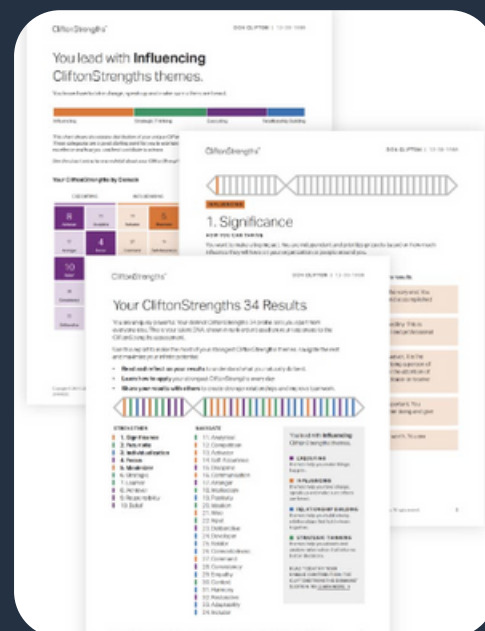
CliftonStrengths

You lead with Influencing CliftonStrengths themes.

Influencing

Strategic Thinking

Executing

Relationship Building

Your CliftonStrengths by Domain

CliftonStrengths

INFLUENCING

1. Significance

CliftonStrengths

Your CliftonStrengths 34 Results

1. Significance
2. Futuristic
3. Individualization
4. Focus
5. Maximizer
6. Strategic
7. Learner
8. Achiever
9. Responsibility
10. Belief

11. Analytical
12. Competition
13. Activator
14. Self-Assurance
15. Discipline
16. Communication
17. Arranger
18. Includer
19. Positivity
20. Woo
21. Input
22. Deliberative
23. Developer
24. Relator
25. Connectedness
26. Command
27. Consistency
28. Empathy
29. Context
30. Harmony
31. Restorative
32. Adaptability
33. Ideation
34. Includer

You lead with Influencing CliftonStrengths themes.

EXECUTING

INFLUENCING

RELATIONSHIP BUILDING

STRATEGIC THINKING